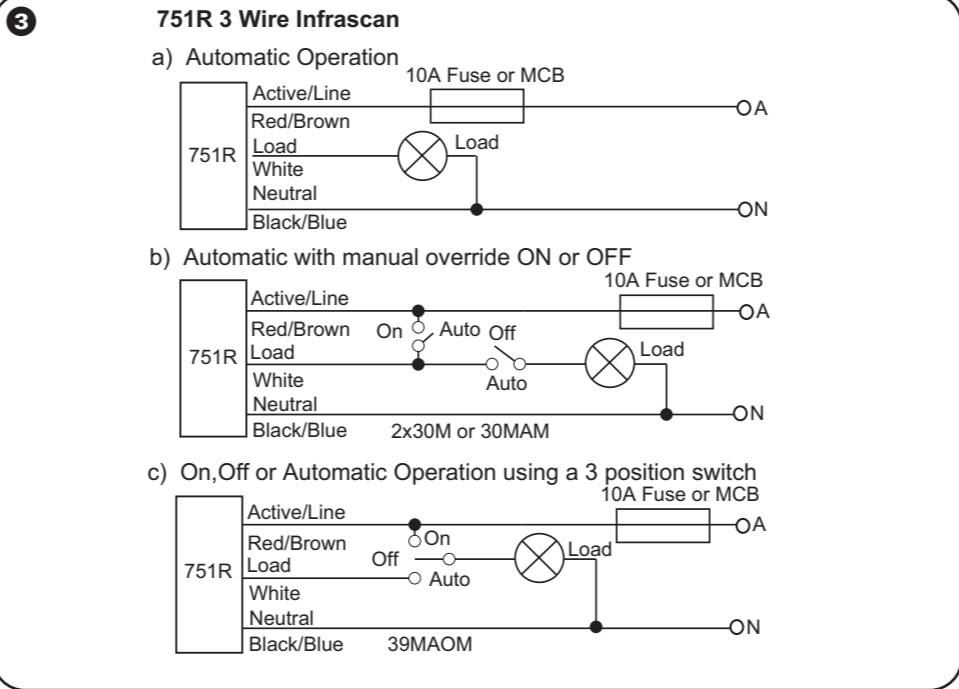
3

751R 3 Wire Infrascan

a) Automatic Operation

10A Fuse or MCB

751R

Active/Line
Red/Brown
Load
White
Neutral
Black/Blue

Load

A

N

b) Automatic with manual override ON or OFF

10A Fuse or MCB

751R

Active/Line
Red/Brown
Load
White
Neutral
Black/Blue

On Auto Off

Auto

Load

A

N

2x30M or 30MAM

c) On,Off or Automatic Operation using a 3 position switch

10A Fuse or MCB

751R

Active/Line
Red/Brown
Load
White
Neutral
Black/Blue

On
Off
Auto

Load

A

N

39MAOM